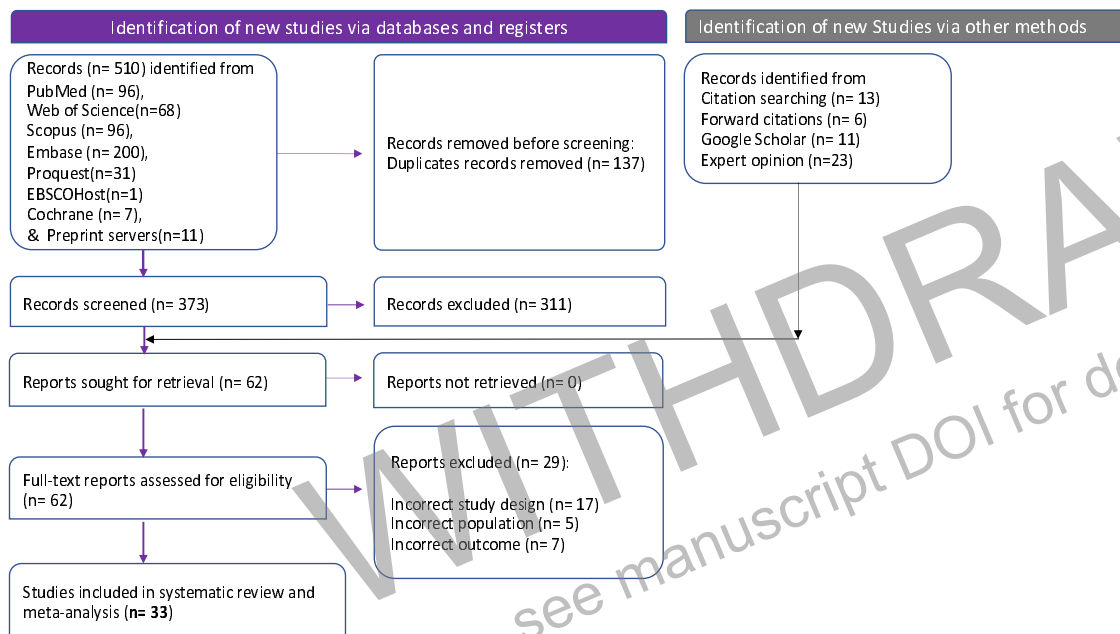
Identification of new studies via databases and registers

Identification of new Studies via other methods

Records (n= 510) identified from
PubMed (n= 96),
Web of Science(n=68)
Scopus (n= 96),
Embase (n= 200),
Proquest(n=31)
EBSCOHost(n=1)
Cochrane (n= 7),
& Preprint servers(n=11)

Records removed before screening:
Duplicates records removed (n= 137)

Records identified from
Citation searching (n= 13)
Forward citations (n= 6)
Google Scholar (n= 11)
Expert opinion (n=23)

Records screened (n= 373)

Records excluded (n= 311)

Reports sought for retrieval (n= 62)

Reports not retrieved (n= 0)

Full-text reports assessed for eligibility (n= 62)

Reports excluded (n= 29):

Incorrect study design (n= 17)
Incorrect population (n= 5)
Incorrect outcome (n= 7)

Studies included in systematic review and meta-analysis (n= 33)

WITHDRA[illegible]
see manuscript DOI for de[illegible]